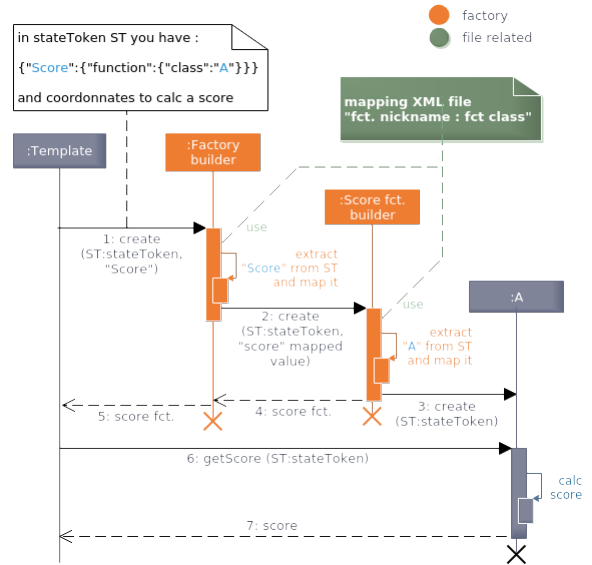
factory
file related

in stateToken ST you have :
{"Score":{"function":{"class":"A"}}}
and coordonnates to calc a score

mapping XML file
"fct. nickname : fct class"

:Template

:Factory builder

:Score fct. builder

:A

use

1: create (ST:stateToken, "Score")

extract "Score" rrom ST and map it

2: create (ST:stateToken, "score" mapped value)

use

extract "A" from ST and map it

3: create (ST:stateToken)

4: score fct.

5: score fct.

6: getScore (ST:stateToken)

calc score

7: score